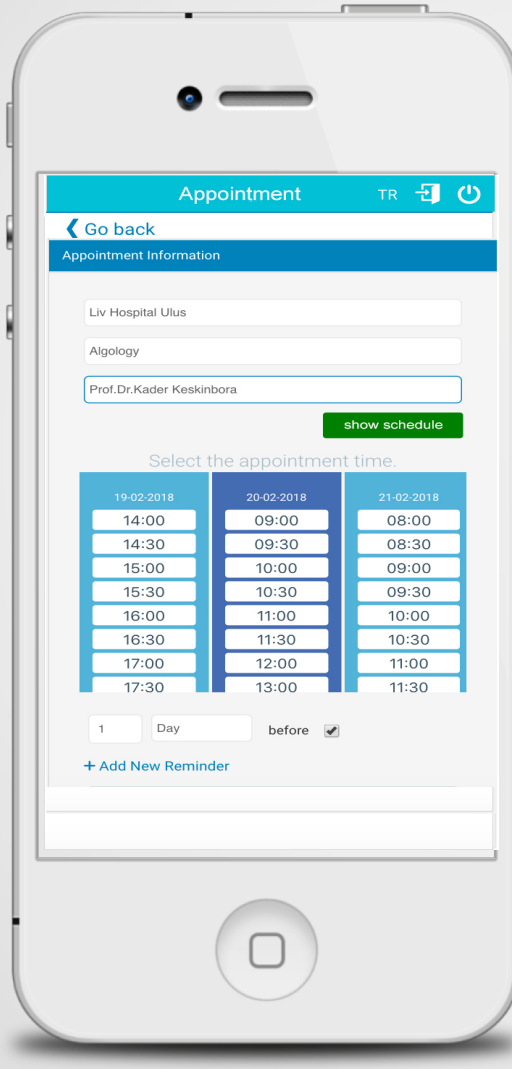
Appointment TR

Go back

Appointment Information

Liv Hospital Ulus

Algology

Prof.Dr.Kader Keskinbora

show schedule

Select the appointment time.

| 19-02-2018 | 20-02-2018 | 21-02-2018 |
|---|---|---|
| 14:00 | 09:00 | 08:00 |
| 14:30 | 09:30 | 08:30 |
| 15:00 | 10:00 | 09:00 |
| 15:30 | 10:30 | 09:30 |
| 16:00 | 11:00 | 10:00 |
| 16:30 | 11:30 | 10:30 |
| 17:00 | 12:00 | 11:00 |
| 17:30 | 13:00 | 11:30 |

1 Day before

+ Add New Reminder